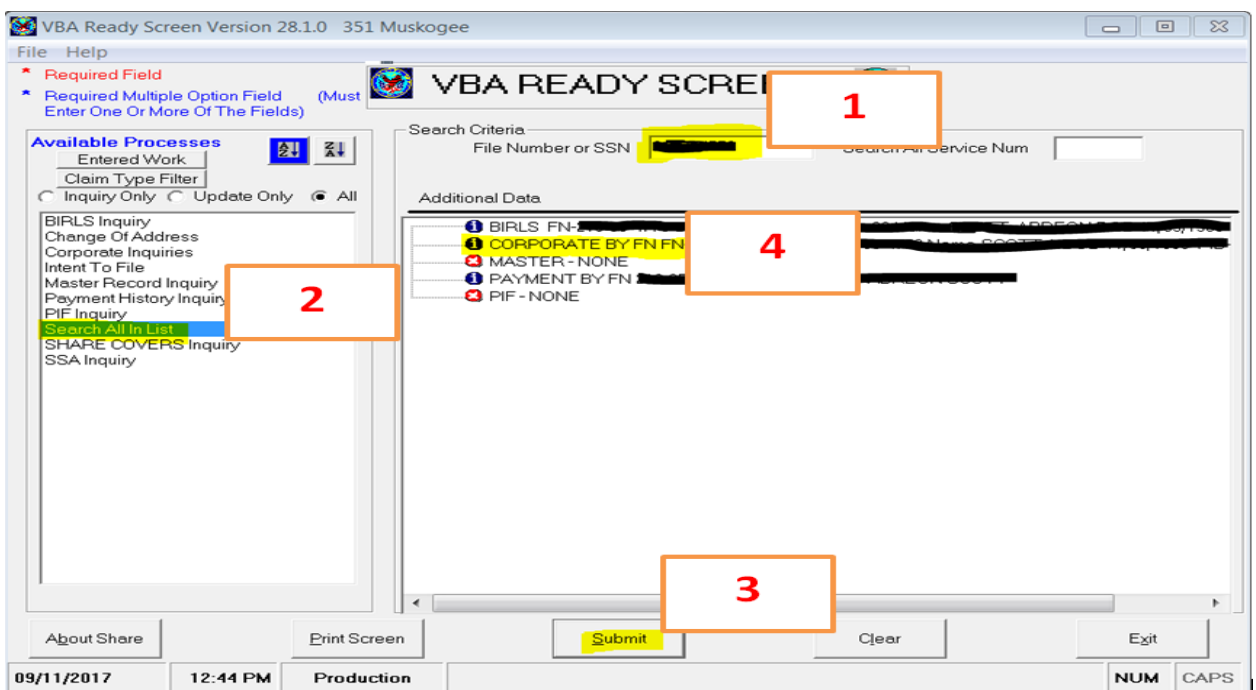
VBA Ready Screen Version 28.1.0 351 Muskogee

File Help

* Required Field

* Required Multiple Option Field (Must Enter One Or More Of The Fields)

VBA READY SCRE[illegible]

1

Available Processes

Entered Work

Claim Type Filter

Inquiry Only Update Only All

BIRLS Inquiry
Change Of Address
Corporate Inquiries
Intent To File
Master Record Inquiry
Payment History Inquiry
PIF Inquiry
Search All In List
SHARE COVERS Inquiry
SSA Inquiry

2

Search Criteria

File Number or SSN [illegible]

Search All Service Num

Additional Data

BIRLS FN-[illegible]
CORPORATE BY FN FN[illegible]
MASTER - NONE
PAYMENT BY FN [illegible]
PIF - NONE

4

3

About Share

Print Screen

Submit

Clear

Exit

09/11/2017 12:44 PM Production NUM CAPS